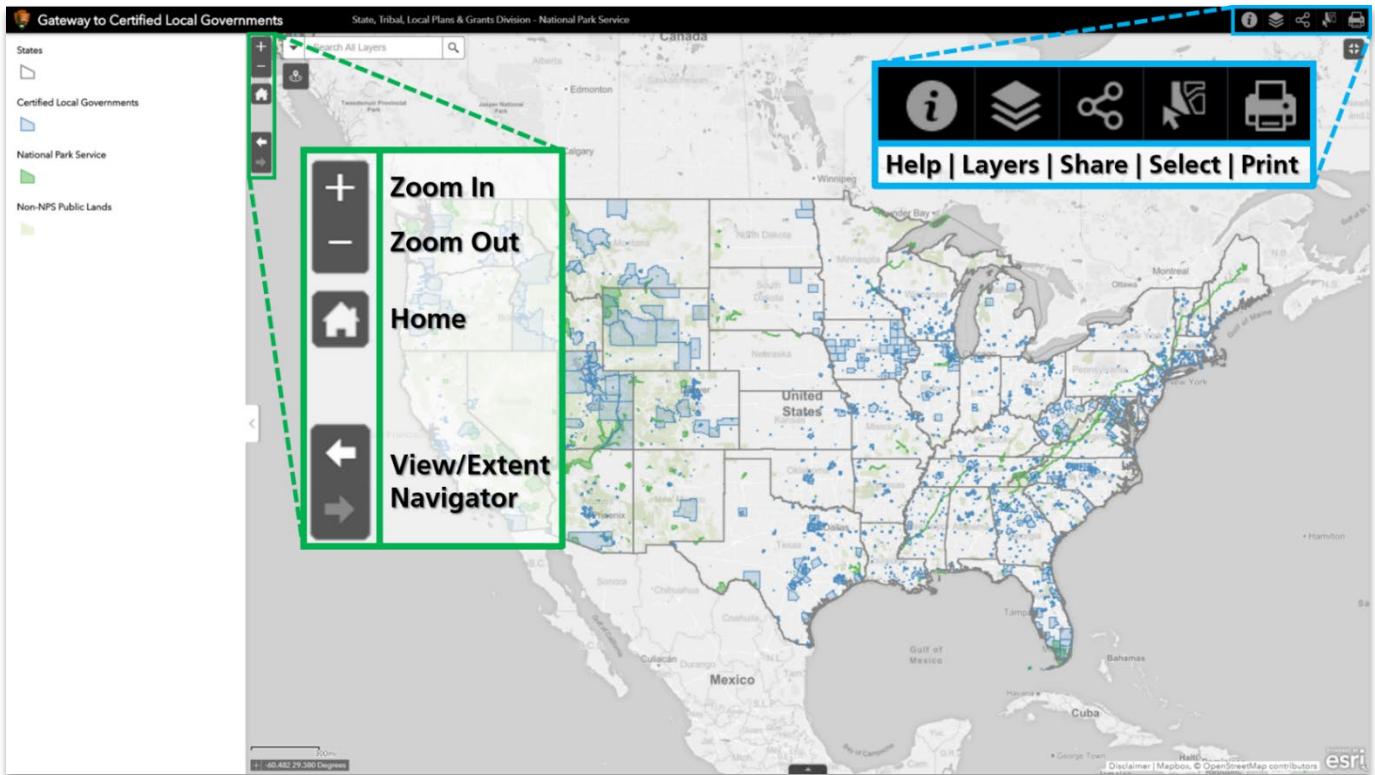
Gateway to Certified Local Governments

State, Tribal, Local Plans & Grants Division - National Park Service

States

Certified Local Governments

National Park Service

Non-NPS Public Lands

Search All Layers

Canada

Edmonton

Calgary

Winnipeg

North Dakota

South Dakota

Nebraska

United States

Montreal

Pennsylvania

New York

Gulf of Maine

Gulf of Mexico

Mexico

Cuba

Bahamas

Hamilton

Zoom In

Zoom Out

Home

View/Extent Navigator

Help | Layers | Share | Select | Print

-60.482 29.380 Degrees

Disclaimer | Mapbox, © OpenStreetMap contributors

esri